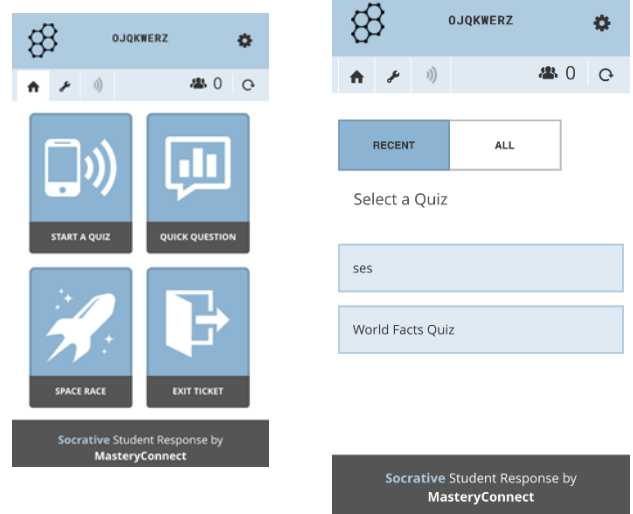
OJQKWERZ

0

START A QUIZ

QUICK QUESTION

SPACE RACE

EXIT TICKET

Socrative Student Response by MasteryConnect

OJQKWERZ

0

RECENT

ALL

Select a Quiz

ses

World Facts Quiz

Socrative Student Response by MasteryConnect